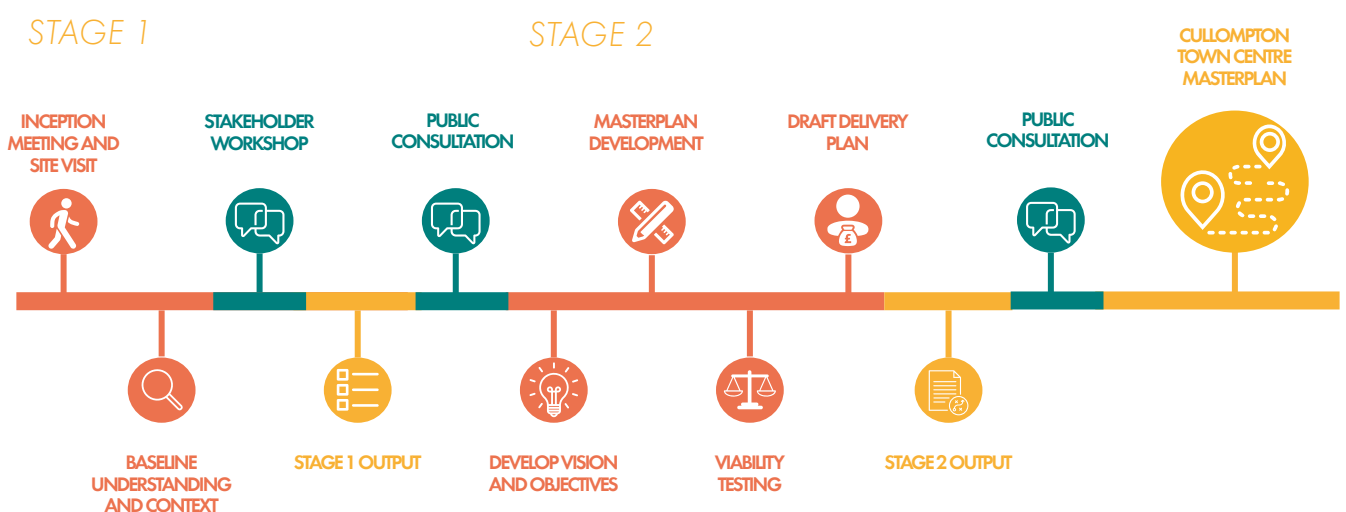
STAGE 1

STAGE 2

CULLOMPTON TOWN CENTRE MASTERPLAN

INCEPTION MEETING AND SITE VISIT

STAKEHOLDER WORKSHOP

PUBLIC CONSULTATION

MASTERPLAN DEVELOPMENT

DRAFT DELIVERY PLAN

PUBLIC CONSULTATION

BASELINE UNDERSTANDING AND CONTEXT

STAGE 1 OUTPUT

DEVELOP VISION AND OBJECTIVES

VIABILITY TESTING

STAGE 2 OUTPUT